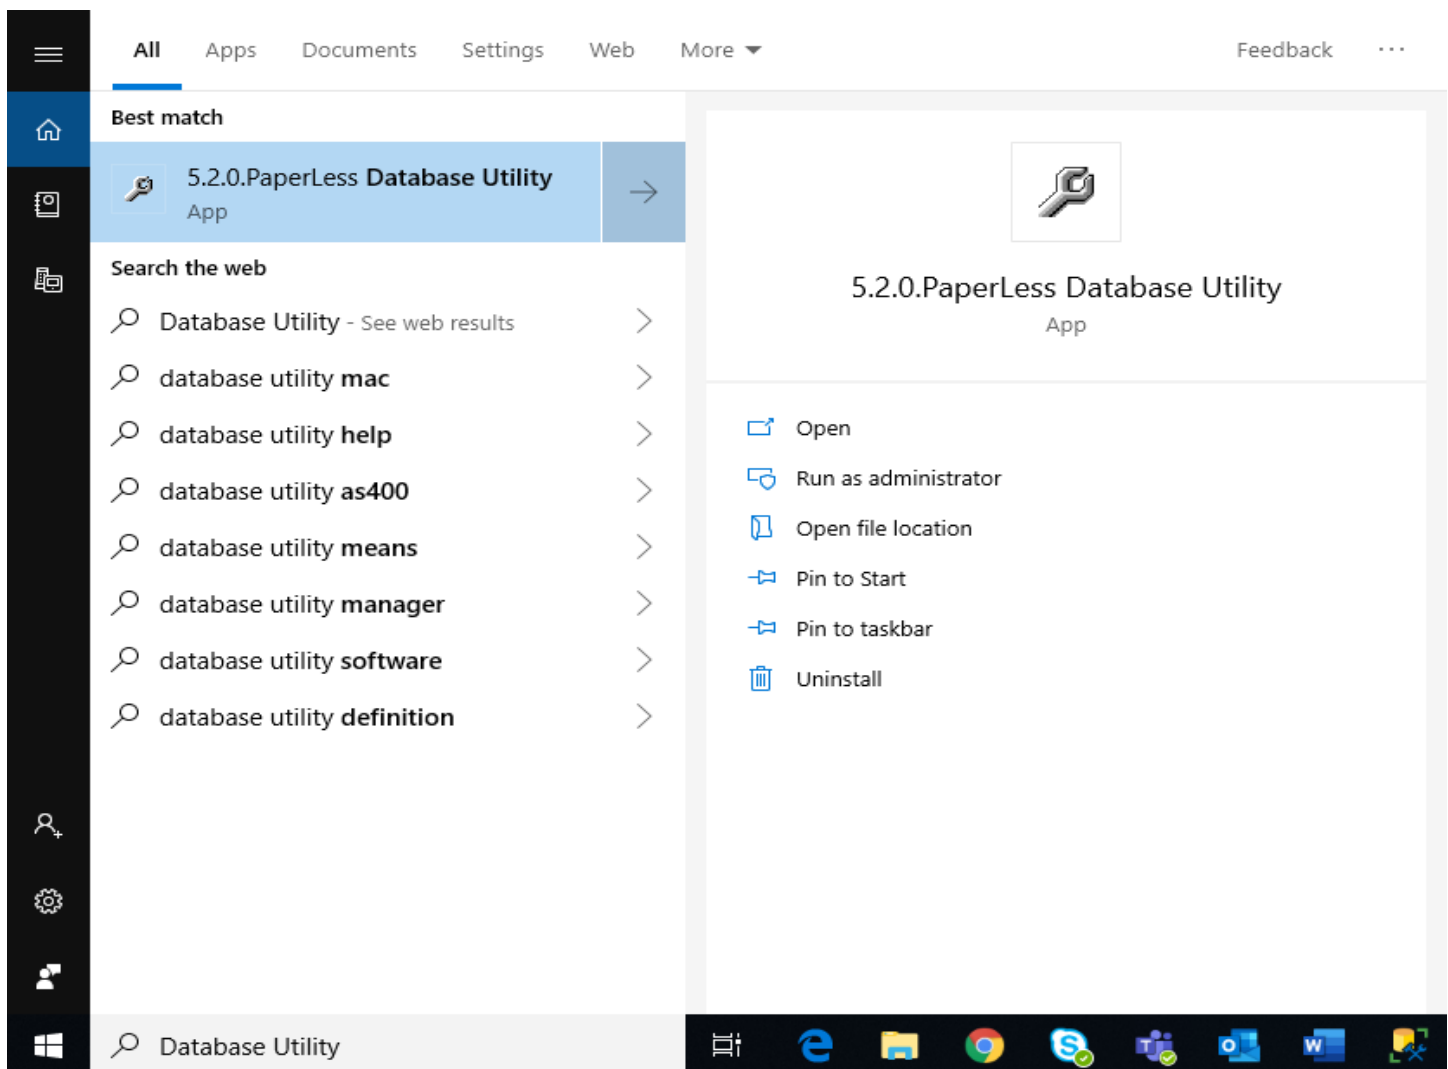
All Apps Documents Settings Web More

Feedback ···

Best match

5.2.0.PaperLess Database Utility
App

Search the web

Database Utility - See web results

database utility mac

database utility help

database utility as400

database utility means

database utility manager

database utility software

database utility definition

5.2.0.PaperLess Database Utility
App

Open

Run as administrator

Open file location

Pin to Start

Pin to taskbar

Uninstall

Database Utility